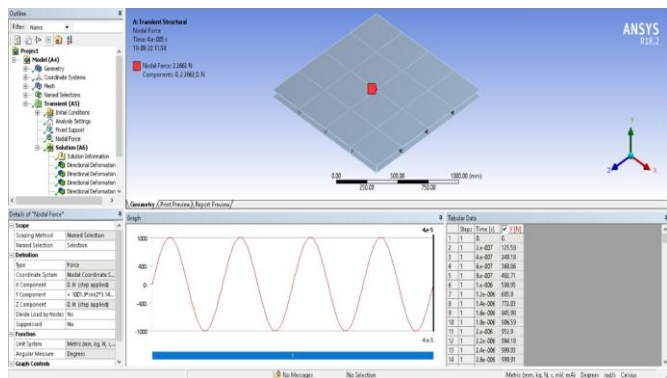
Outline
Filter: Name
Project
Model (A4)
Geometry
Coordinate Systems
Mesh
Named Selections
Transient (A5)
Initial Conditions
Analysis Settings
Fixed Support
Nodal Force
Solution (A6)
Solution Information
Directional Deformation
Directional Deformation
Directional Deformation
Directional Deformation

A: Transient Structural
Nodal Force
Time: 4.e-005 s
16-06-22 11:58

Nodal Force: 2.2662 N
Components: 0.,2.2662,0. N

ANSYS
R18.2

0.00
500.00
1000.00 (mm)
250.00
750.00

Geometry / Print Preview / Report Preview /

Details of "Nodal Force"

| Scope | |
|---|---|
| Scoping Method | Named Selection |
| Named Selection | Selection |
| Definition | |
| Type | Force |
| Coordinate System | Nodal Coordinate S... |
| X Component | 0. N (step applied) |
| Y Component | = 1001.\*sin(2\*3.14... |
| Z Component | 0. N (step applied) |
| Divide Load by Nodes | Yes |
| Suppressed | No |
| Function | |
| Unit System | Metric (mm, kg, N, s,... |
| Angular Measure | Degrees |
| Graph Controls | |

Graph
4e-5
1000
400
0
-400
-1000
4e-5
1

Tabular Data

| | Steps | Time [s] | Y [N] |
|---|---|---|---|
| 1 | 1 | 0. | 0. |
| 2 | 1 | 2.e-007 | 125.59 |
| 3 | 1 | 4.e-007 | 249.18 |
| 4 | 1 | 6.e-007 | 368.86 |
| 5 | 1 | 8.e-007 | 492.71 |
| 6 | 1 | 1.e-006 | 598.95 |
| 7 | 1 | 1.2e-006 | 685.9 |
| 8 | 1 | 1.4e-006 | 772.03 |
| 9 | 1 | 1.6e-006 | 845.99 |
| 10 | 1 | 1.8e-006 | 906.59 |
| 11 | 1 | 2.e-006 | 952.9 |
| 12 | 1 | 2.2e-006 | 984.18 |
| 13 | 1 | 2.4e-006 | 999.93 |
| 14 | 1 | 2.6e-006 | 999.91 |

No Messages
No Selection
Metric (mm, kg, N, s, mV, mA) Degrees rad/s Celsius